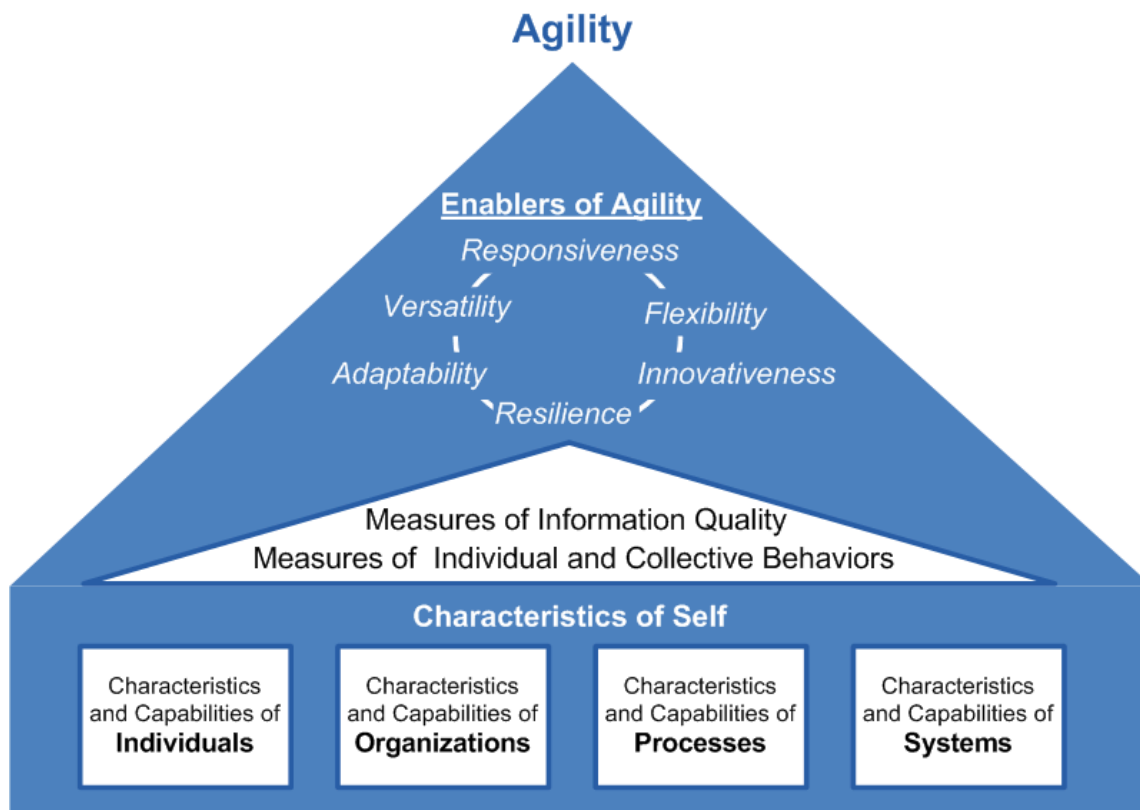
Agility

Enablers of Agility

Responsiveness

Versatility

Flexibility

Adaptability

Innovativeness

Resilience

Measures of Information Quality
Measures of Individual and Collective Behaviors

Characteristics of Self

Characteristics and Capabilities of **Individuals**

Characteristics and Capabilities of **Organizations**

Characteristics and Capabilities of **Processes**

Characteristics and Capabilities of **Systems**